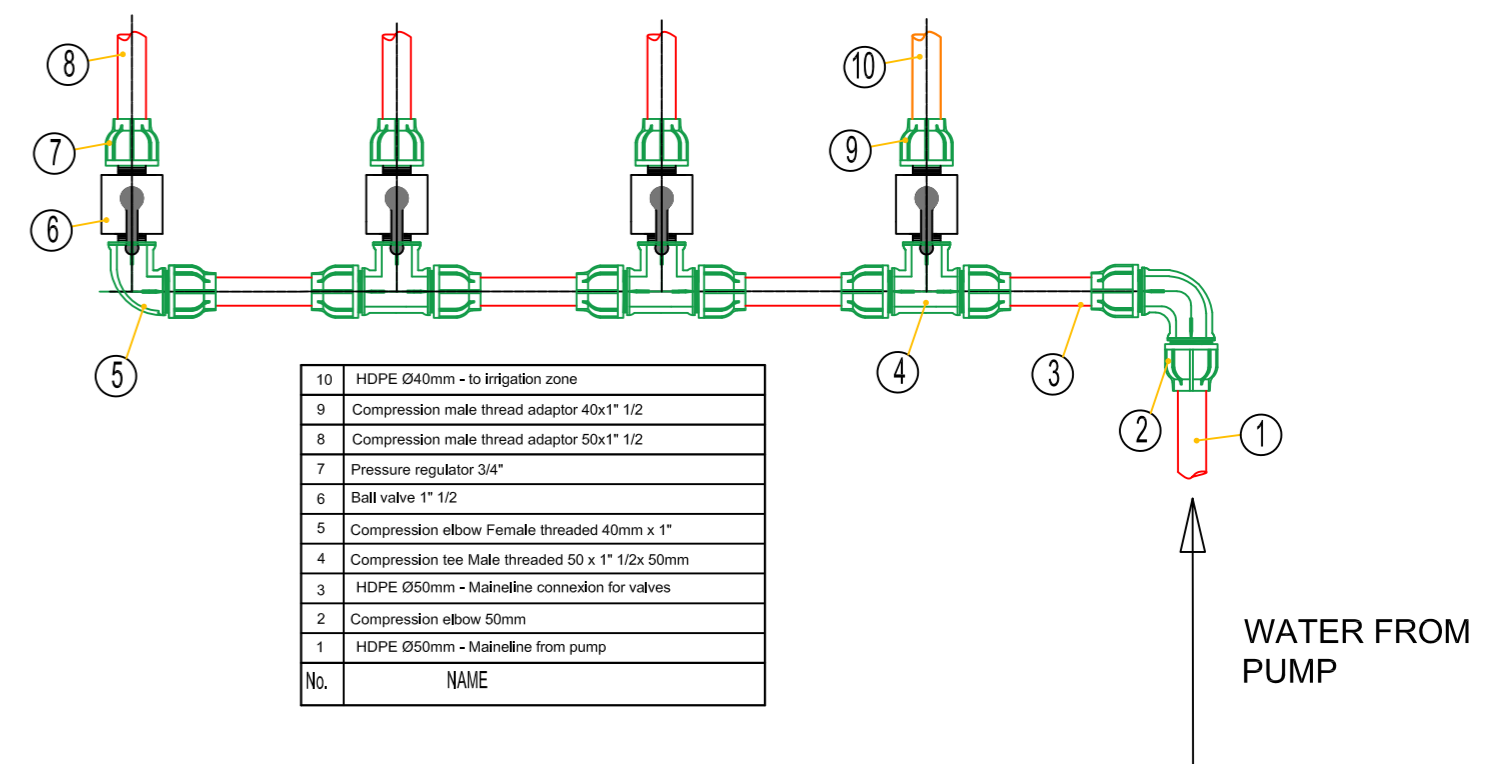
8

10

7

9

6

5

4

3

2

1

| 10 | HDPE Ø40mm - to irrigation zone |
|---|---|
| 9 | Compression male thread adaptor 40x1" 1/2 |
| 8 | Compression male thread adaptor 50x1" 1/2 |
| 7 | Pressure regulator 3/4" |
| 6 | Ball valve 1" 1/2 |
| 5 | Compression elbow Female threaded 40mm x 1" |
| 4 | Compression tee Male threaded 50 x 1" 1/2x 50mm |
| 3 | HDPE Ø50mm - Maineline connexion for valves |
| 2 | Compression elbow 50mm |
| 1 | HDPE Ø50mm - Maineline from pump |
| No. | NAME |

WATER FROM PUMP